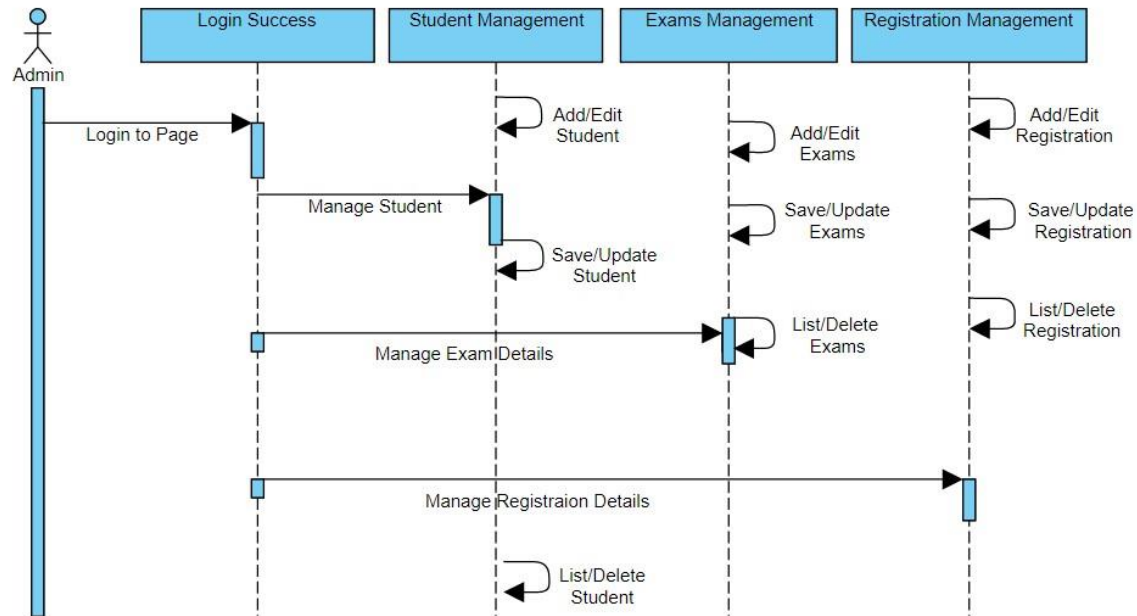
Admin

Login Success

Student Management

Exams Management

Registration Management

Login to Page

Add/Edit Student

Add/Edit Exams

Add/Edit Registration

Manage Student

Save/Update Exams

Save/Update Registration

Save/Update Student

List/Delete Registration

List/Delete Exams

Manage Exam Details

Manage Registraion Details

List/Delete Student